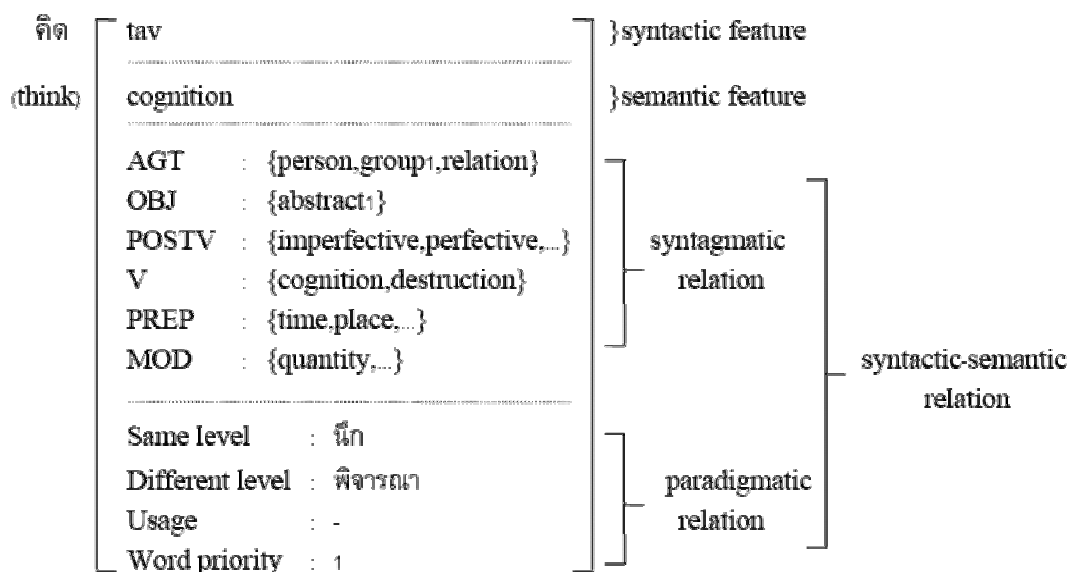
คิด (think)

tav }syntactic feature

cognition }semantic feature

AGT : {person,group$_1$,relation}
OBJ : {abstract$_1$}
POSTV : {imperfective,perfective,...}
V : {cognition,destruction}
PREP : {time,place,...}
MOD : {quantity,...}

syntagmatic relation

Same level : นึก
Different level : พิจารณา
Usage : -
Word priority : 1

paradigmatic relation

syntactic-semantic relation